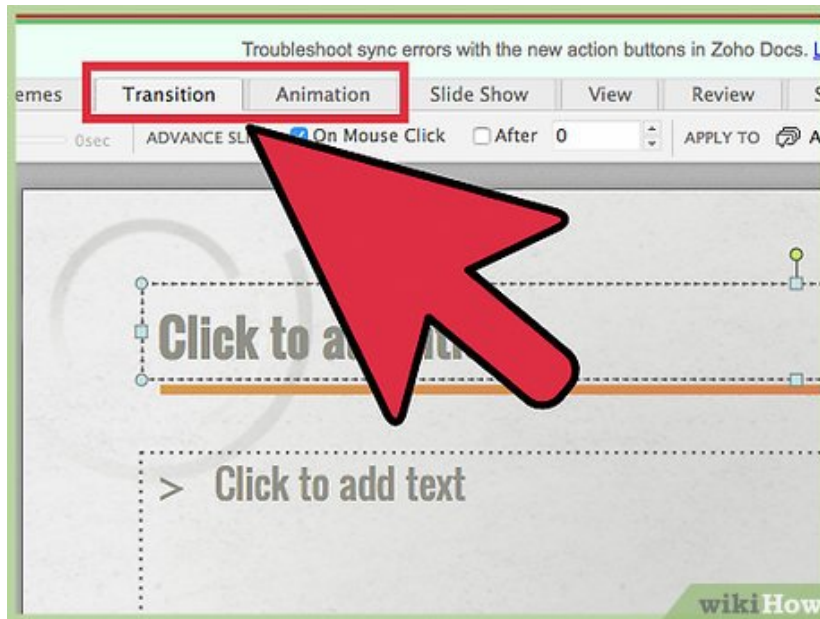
Troubleshoot sync errors with the new action buttons in Zoho Docs. L

emes Transition Animation Slide Show View Review S

0sec ADVANCE SL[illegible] On Mouse Click After 0 APPLY TO A

Click to a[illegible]

> Click to add text

wikiHow